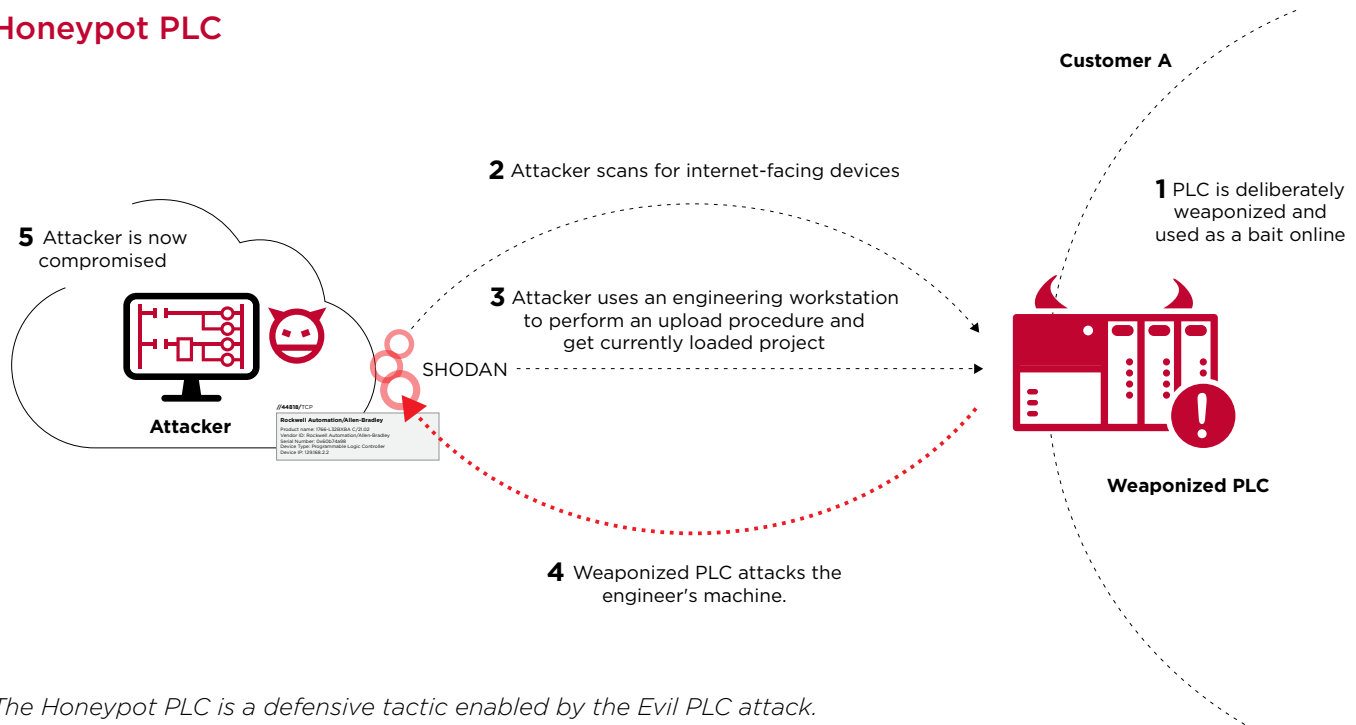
Honeypot PLC

Customer A

2 Attacker scans for internet-facing devices

1 PLC is deliberately weaponized and used as a bait online

5 Attacker is now compromised

3 Attacker uses an engineering workstation to perform an upload procedure and get currently loaded project

SHODAN

Attacker

//44818/TCP
Rockwell Automation/Allen-Bradley
Product name: 1766-L32BXBA C/21.02
Vendor ID: Rockwell Automation/Allen-Bradley
Serial Number: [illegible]
Device Type: Programmable Logic Controller
Device IP: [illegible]

Weaponized PLC

4 Weaponized PLC attacks the engineer's machine.

The Honeypot PLC is a defensive tactic enabled by the Evil PLC attack.